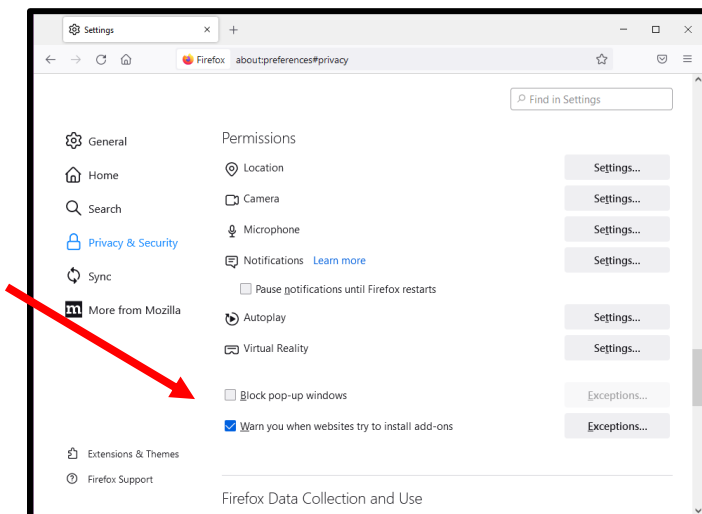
Settings

Firefox about:preferences#privacy

Find in Settings

General
Home
Search
Privacy & Security
Sync
More from Mozilla

Permissions

Location Settings...
Camera Settings...
Microphone Settings...
Notifications Learn more Settings...
Pause notifications until Firefox restarts
Autoplay Settings...
Virtual Reality Settings...

Block pop-up windows Exceptions...
Warn you when websites try to install add-ons Exceptions...

Extensions & Themes
Firefox Support

Firefox Data Collection and Use